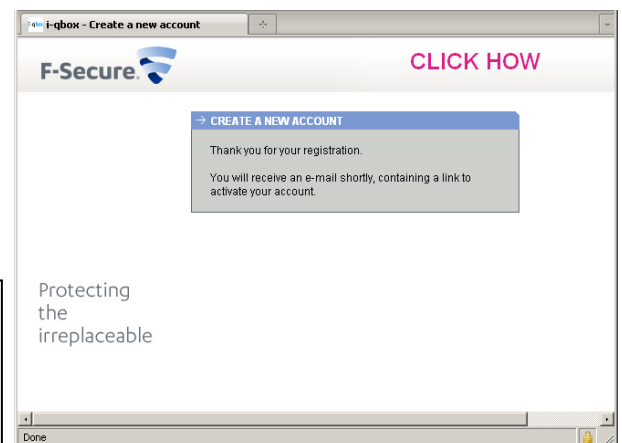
i-qbox - Create a new account

F-Secure.

CLICK HOW

→ CREATE A NEW ACCOUNT

Thank you for your registration.

You will receive an e-mail shortly, containing a link to activate your account.

Protecting the irreplaceable

Done